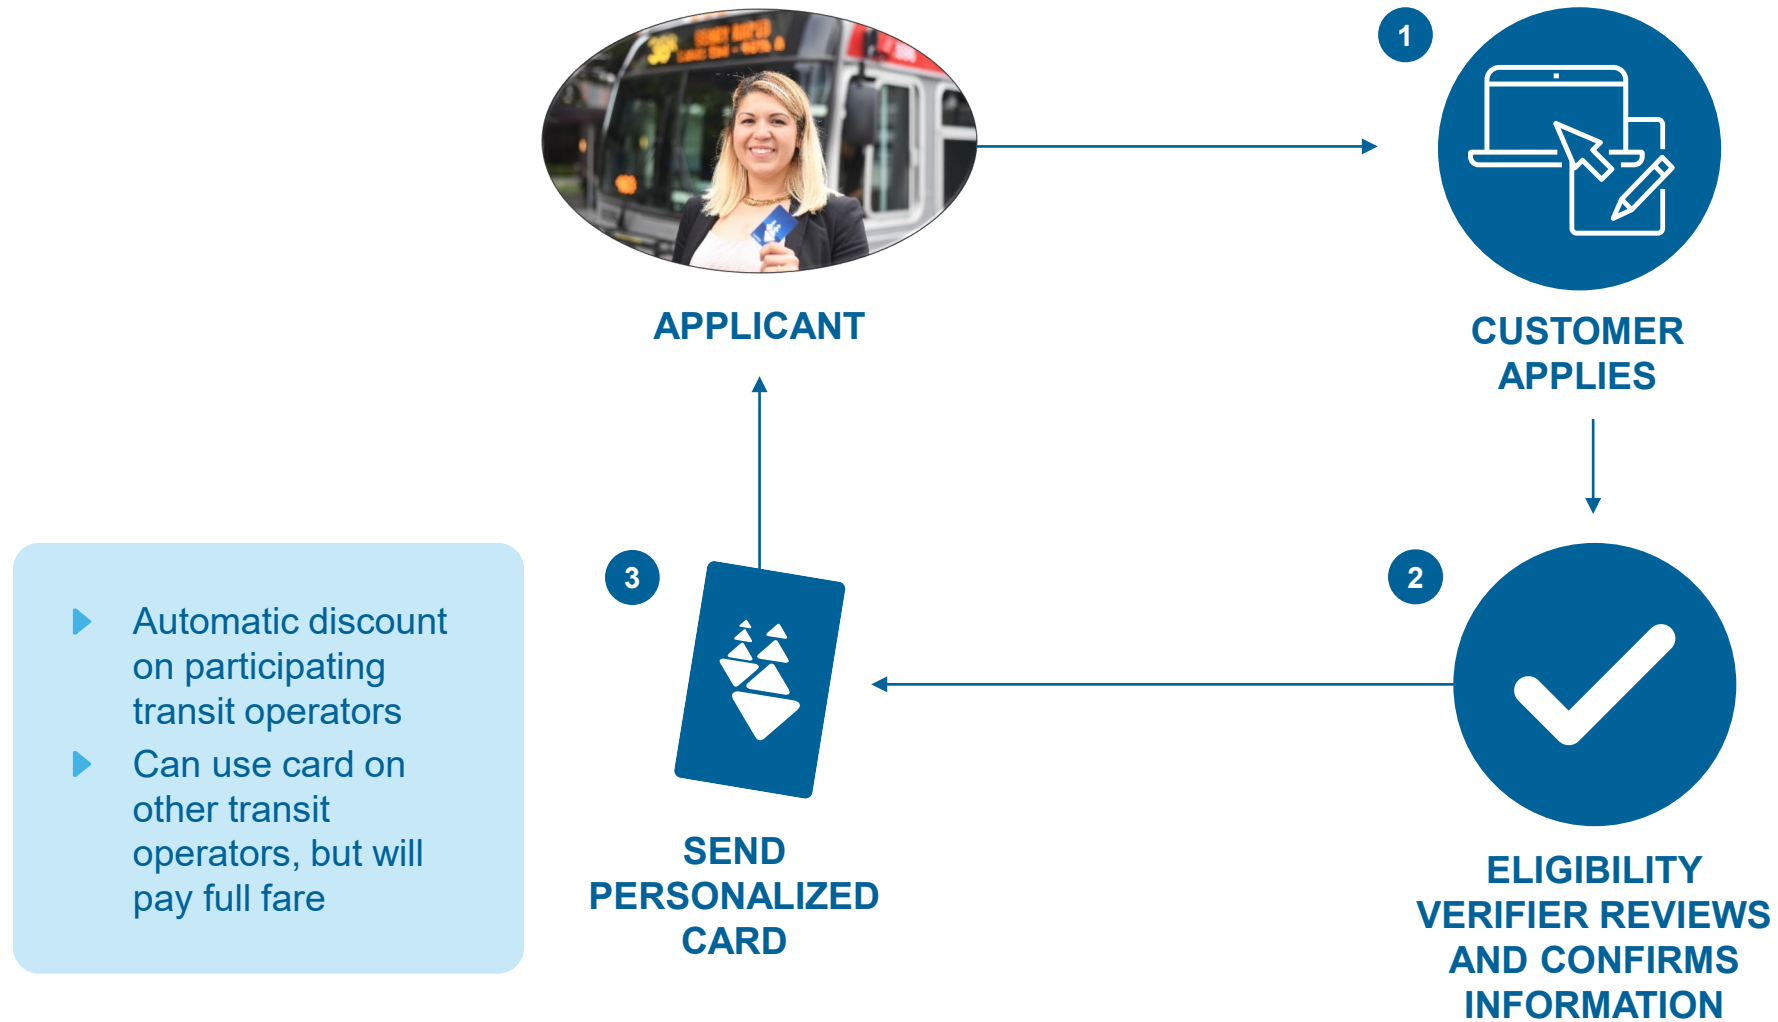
APPLICANT

1

CUSTOMER APPLIES

2

ELIGIBILITY VERIFIER REVIEWS AND CONFIRMS INFORMATION

3

SEND PERSONALIZED CARD

Automatic discount on participating transit operators

Can use card on other transit operators, but will pay full fare